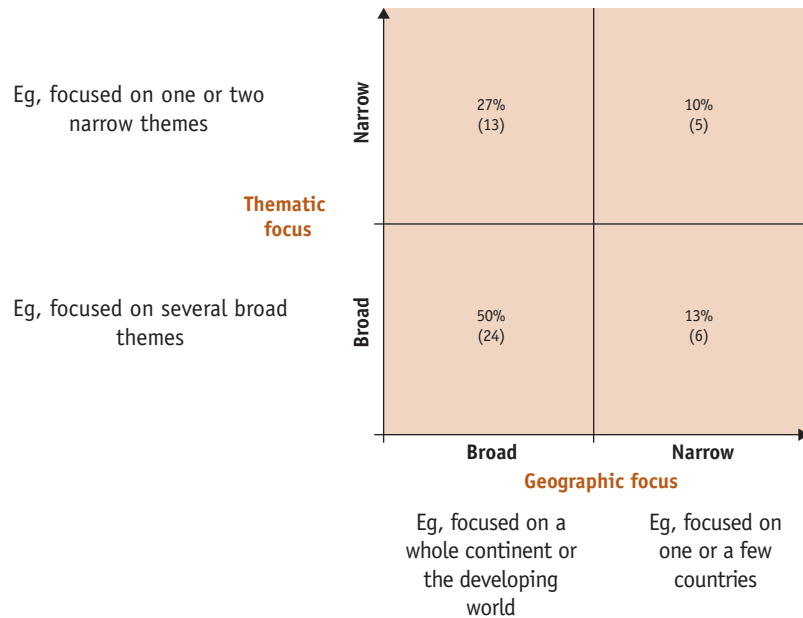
Eg, focused on one or two narrow themes

Narrow

27%
(13)

10%
(5)

Thematic focus

Eg, focused on several broad themes

Broad

50%
(24)

13%
(6)

Broad

Narrow

Geographic focus

Eg, focused on a whole continent or the developing world

Eg, focused on one or a few countries